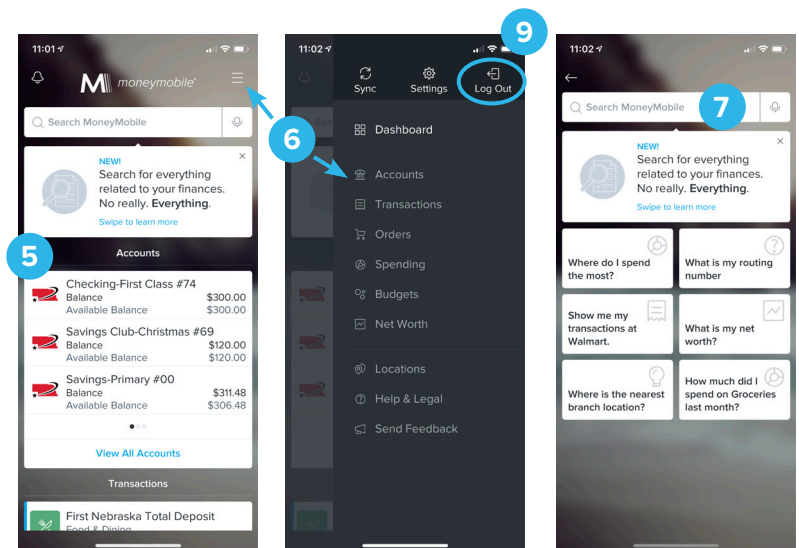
11:01

moneymobile

Search MoneyMobile

NEW!
Search for everything related to your finances.
No really. **Everything.**
Swipe to learn more

5

Accounts

Checking-First Class #74
Balance $300.00
Available Balance $300.00

Savings Club-Christmas #69
Balance $120.00
Available Balance $120.00

Savings-Primary #00
Balance $311.48
Available Balance $306.48

View All Accounts

Transactions

First Nebraska Total Deposit
Food & Dining

11:02

9

Sync
Settings
Log Out

6

Dashboard
Accounts
Transactions
Orders
Spending
Budgets
Net Worth
Locations
Help & Legal
Send Feedback

11:02

Search MoneyMobile

7

NEW!
Search for everything related to your finances.
No really. **Everything.**
Swipe to learn more

Where do I spend the most?

What is my routing number

Show me my transactions at Walmart.

What is my net worth?

Where is the nearest branch location?

How much did I spend on Groceries last month?